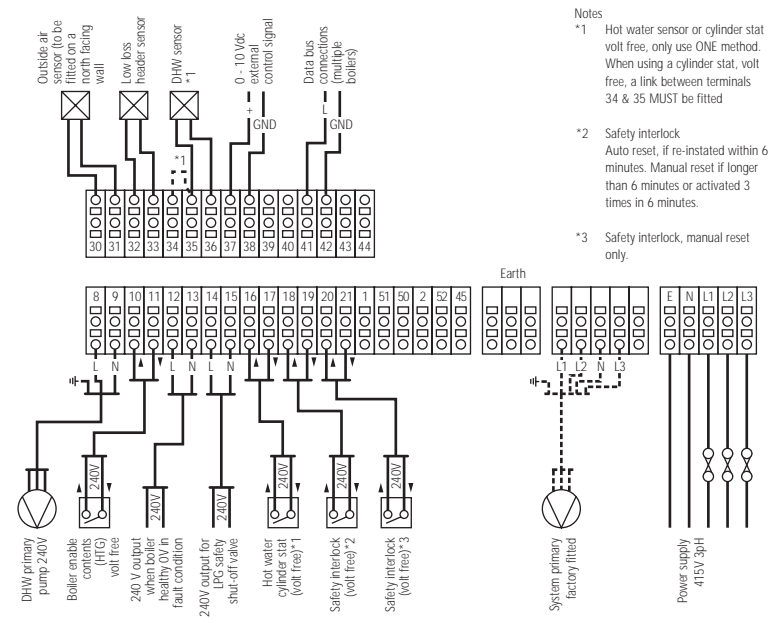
Outside air sensor (to be fitted on a north facing wall

Low loss header sensor

DHW sensor *1

0 - 10 Vdc external control signal

+ GND

Data bus connections (multiple boilers)

L GND

*1

30 31 32 33 34 35 36 37 38 39 40 41 42 43 44

Notes
*1 Hot water sensor or cylinder stat volt free, only use ONE method. When using a cylinder stat, volt free, a link between terminals 34 & 35 MUST be fitted

*2 Safety interlock
Auto reset, if re-instated within 6 minutes. Manual reset if longer than 6 minutes or activated 3 times in 6 minutes.

*3 Safety interlock, manual reset only.

Earth

8 9 10 11 12 13 14 15 16 17 18 19 20 21 1 51 50 2 52 45

L N L N L N

L1 L2 N L3

E N L1 L2 L3

240V 240V 240V 240V 240V 240V

DHW primary pump 240V

Boiler enable contents (HTG) volt free

240 V output when boiler healthy 0V in fault condition

240V output for LPG safety shut-off valve

Hot water cylinder stat (volt free)*1

Safety interlock (volt free)*2

Safety interlock (volt free)*3

System primary factory fitted

Power supply 415V 3pH